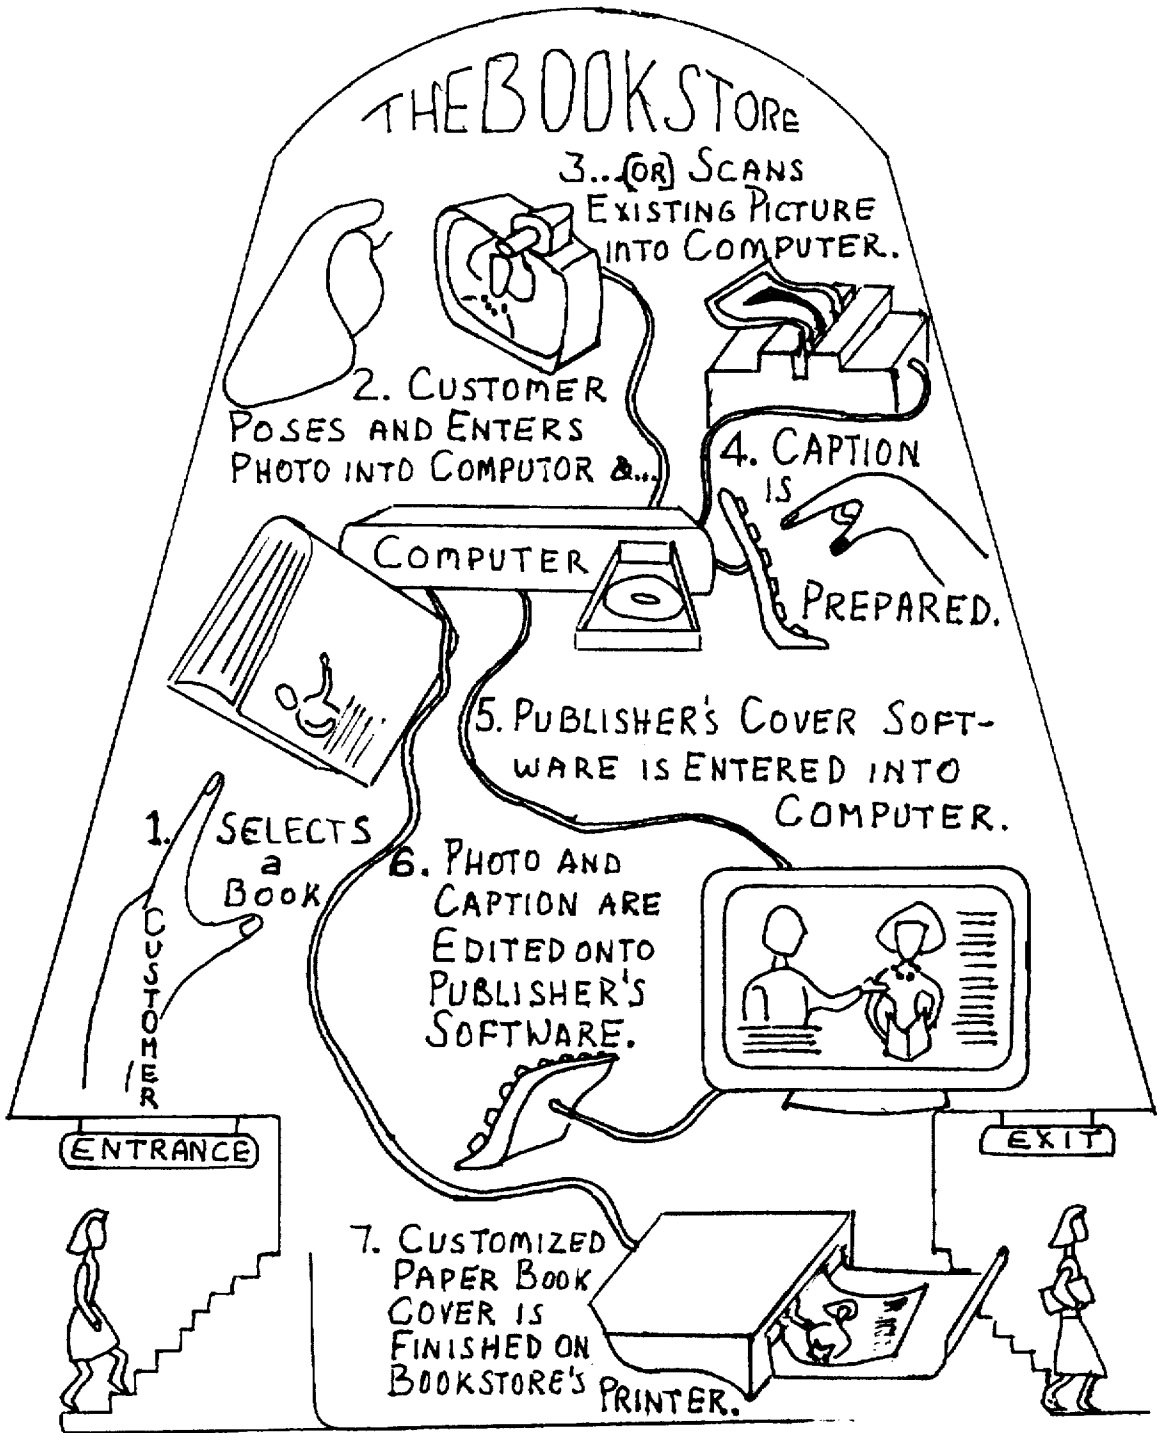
THE BOOK STORE

3... (OR) SCANS EXISTING PICTURE INTO COMPUTER.

2. CUSTOMER POSES AND ENTERS PHOTO INTO COMPUTOR &...

4. CAPTION IS PREPARED.

COMPUTER

5. PUBLISHER'S COVER SOFTWARE IS ENTERED INTO COMPUTER.

1. SELECTS a BOOK

CUSTOMER

6. PHOTO AND CAPTION ARE EDITED ONTO PUBLISHER'S SOFTWARE.

ENTRANCE

EXIT

7. CUSTOMIZED PAPER BOOK COVER IS FINISHED ON BOOKSTORE'S PRINTER.